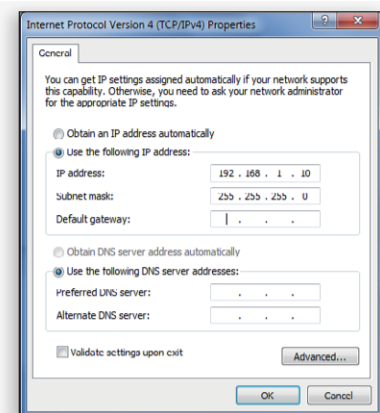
Internet Protocol Version 4 (TCP/IPv4) Properties

?

General

You can get IP settings assigned automatically if your network supports this capability. Otherwise, you need to ask your network administrator for the appropriate IP settings.

Obtain an IP address automatically

Use the following IP address:

IP address: 192 . 168 . 1 . 10

Subnet mask: 255 . 255 . 255 . 0

Default gateway: . . .

Obtain DNS server address automatically

Use the following DNS server addresses:

Preferred DNS server: . . .

Alternate DNS server: . . .

Validate settings upon exit

Advanced...

OK

Cancel